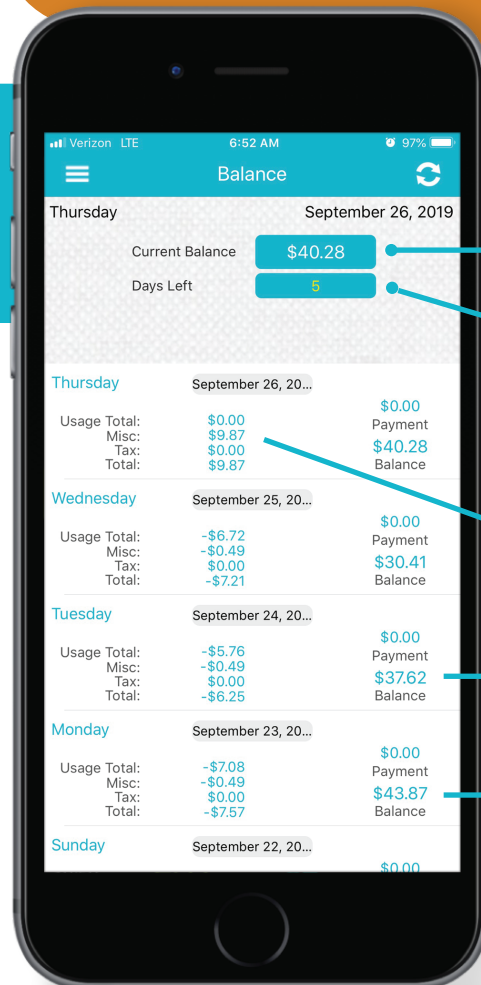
Verizon LTE 6:52 AM 97%

Balance

Thursday September 26, 2019

Current Balance $40.28

Days Left 5

Thursday September 26, 20...

Usage Total: $0.00
Misc: $9.87
Tax: $0.00
Total: $9.87

$0.00
Payment
$40.28
Balance

Wednesday September 25, 20...

Usage Total: -$6.72
Misc: -$0.49
Tax: $0.00
Total: -$7.21

$0.00
Payment
$30.41
Balance

Tuesday September 24, 20...

Usage Total: -$5.76
Misc: -$0.49
Tax: $0.00
Total: -$6.25

$0.00
Payment
$37.62
Balance

Monday September 23, 20...

Usage Total: -$7.08
Misc: -$0.49
Tax: $0.00
Total: -$7.57

$0.00
Payment
$43.87
Balance

Sunday September 22, 20...

$0.00